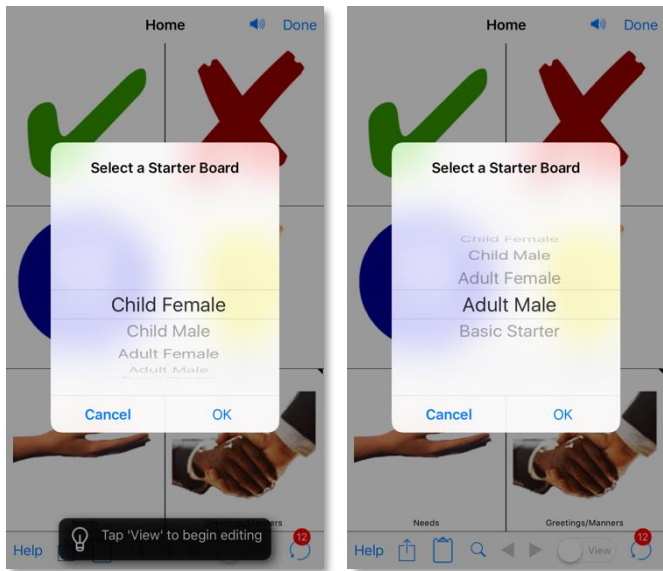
Home
Done

Select a Starter Board

Child Female
Child Male
Adult Female
Adult Male

Cancel
OK

Greetings/Manners

Help
Tap 'View' to begin editing
12

Home
Done

Select a Starter Board

Child Female
Child Male
Adult Female
Adult Male
Basic Starter

Cancel
OK

Needs
Greetings/Manners

Help
View
12